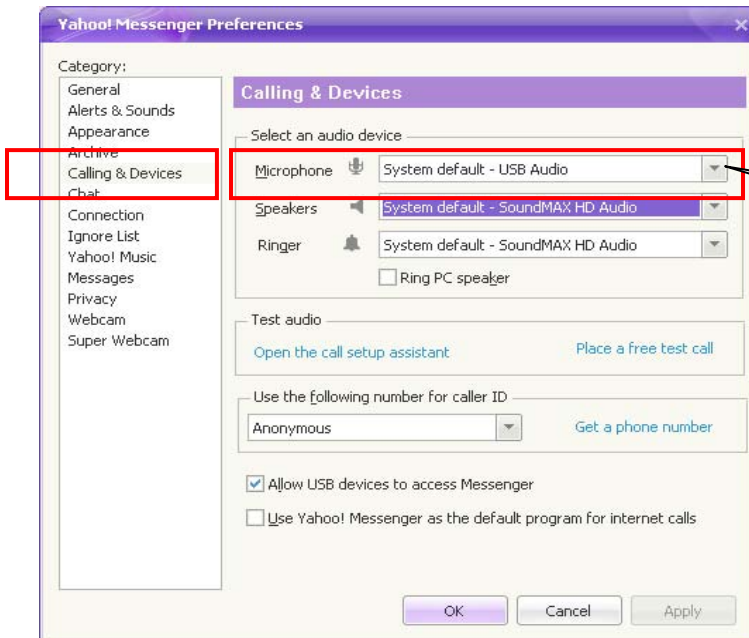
Yahoo! Messenger Preferences

Category:
General
Alerts & Sounds
Appearance
Archive
Calling & Devices
Chat
Connection
Ignore List
Yahoo! Music
Messages
Privacy
Webcam
Super Webcam

Calling & Devices

Select an audio device
Microphone System default - USB Audio
Speakers System default - SoundMAX HD Audio
Ringer System default - SoundMAX HD Audio
Ring PC speaker

Test audio
Open the call setup assistant
Place a free test call

Use the following number for caller ID
Anonymous
Get a phone number

Allow USB devices to access Messenger
Use Yahoo! Messenger as the default program for internet calls

OK
Cancel
Apply